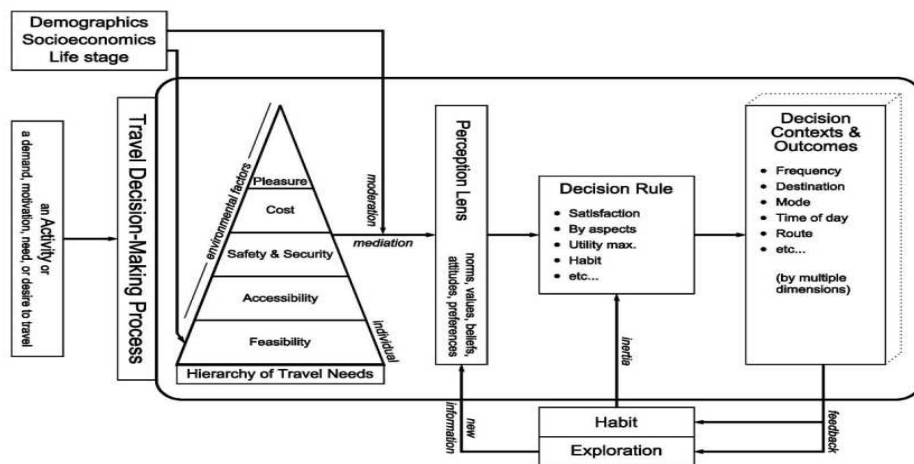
Demographics
Socioeconomics
Life stage

an Activity or
a demand, motivation, need, or desire to travel

Travel Decision-Making Process

environmental factors

Pleasure

Cost

Safety & Security

Accessibility

Feasibility

individual

Hierarchy of Travel Needs

moderation

mediation

Perception Lens

norms, values, beliefs, attitudes, preferences

Decision Rule

• Satisfaction
• By aspects
• Utility max.
• Habit
• etc...

inertia

Decision Contexts & Outcomes

• Frequency
• Destination
• Mode
• Time of day
• Route
• etc...

(by multiple dimensions)

new information

Habit

Exploration

feedback